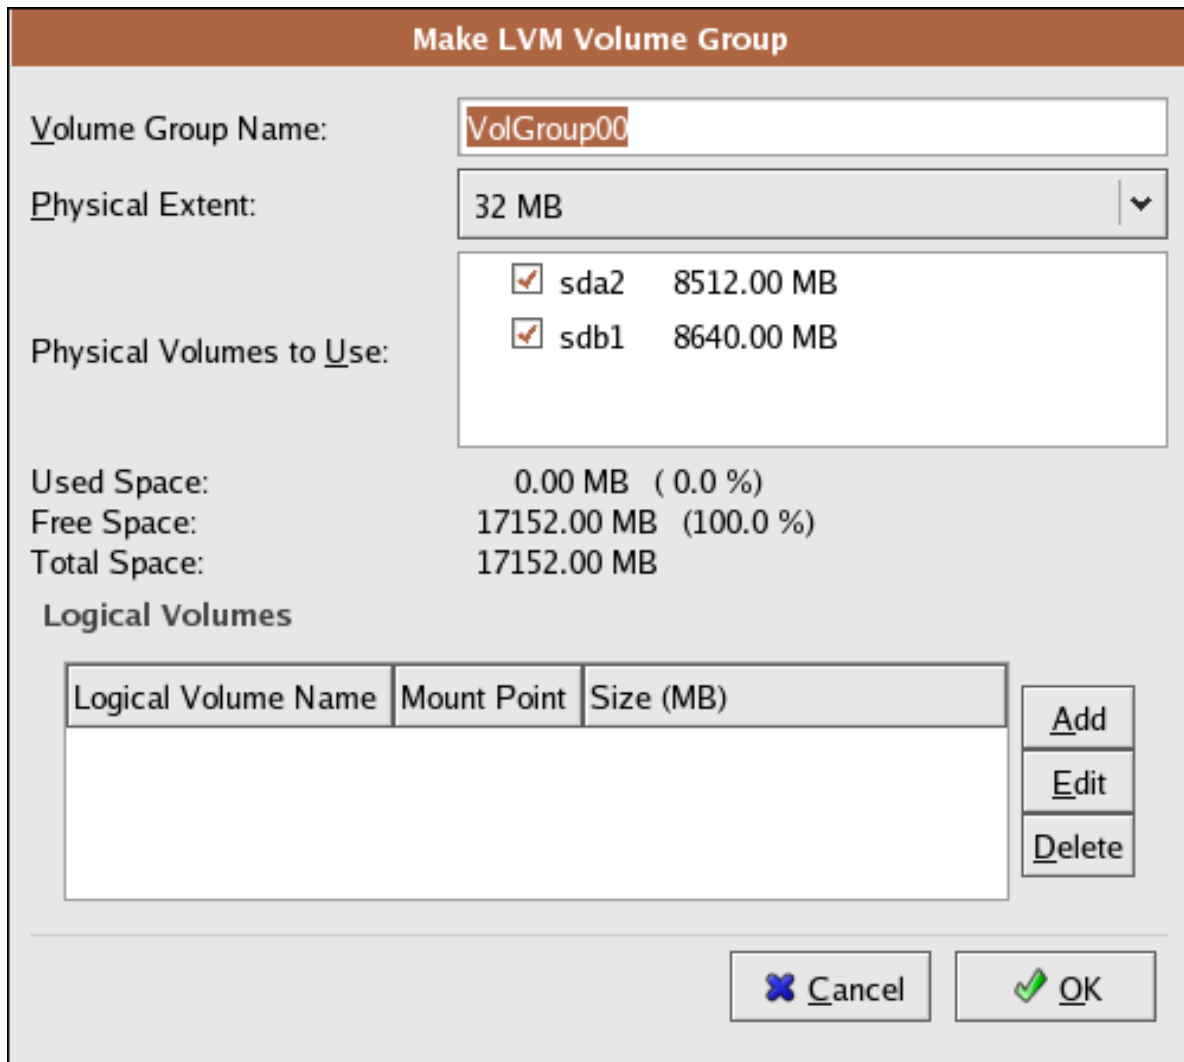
Make LVM Volume Group

Volume Group Name: VolGroup00

Physical Extent: 32 MB

Physical Volumes to Use:
sda2 8512.00 MB
sdb1 8640.00 MB

Used Space: 0.00 MB ( 0.0 %)
Free Space: 17152.00 MB (100.0 %)
Total Space: 17152.00 MB

Logical Volumes

| Logical Volume Name | Mount Point | Size (MB) |
|---|---|---|

Add
Edit
Delete

Cancel
OK